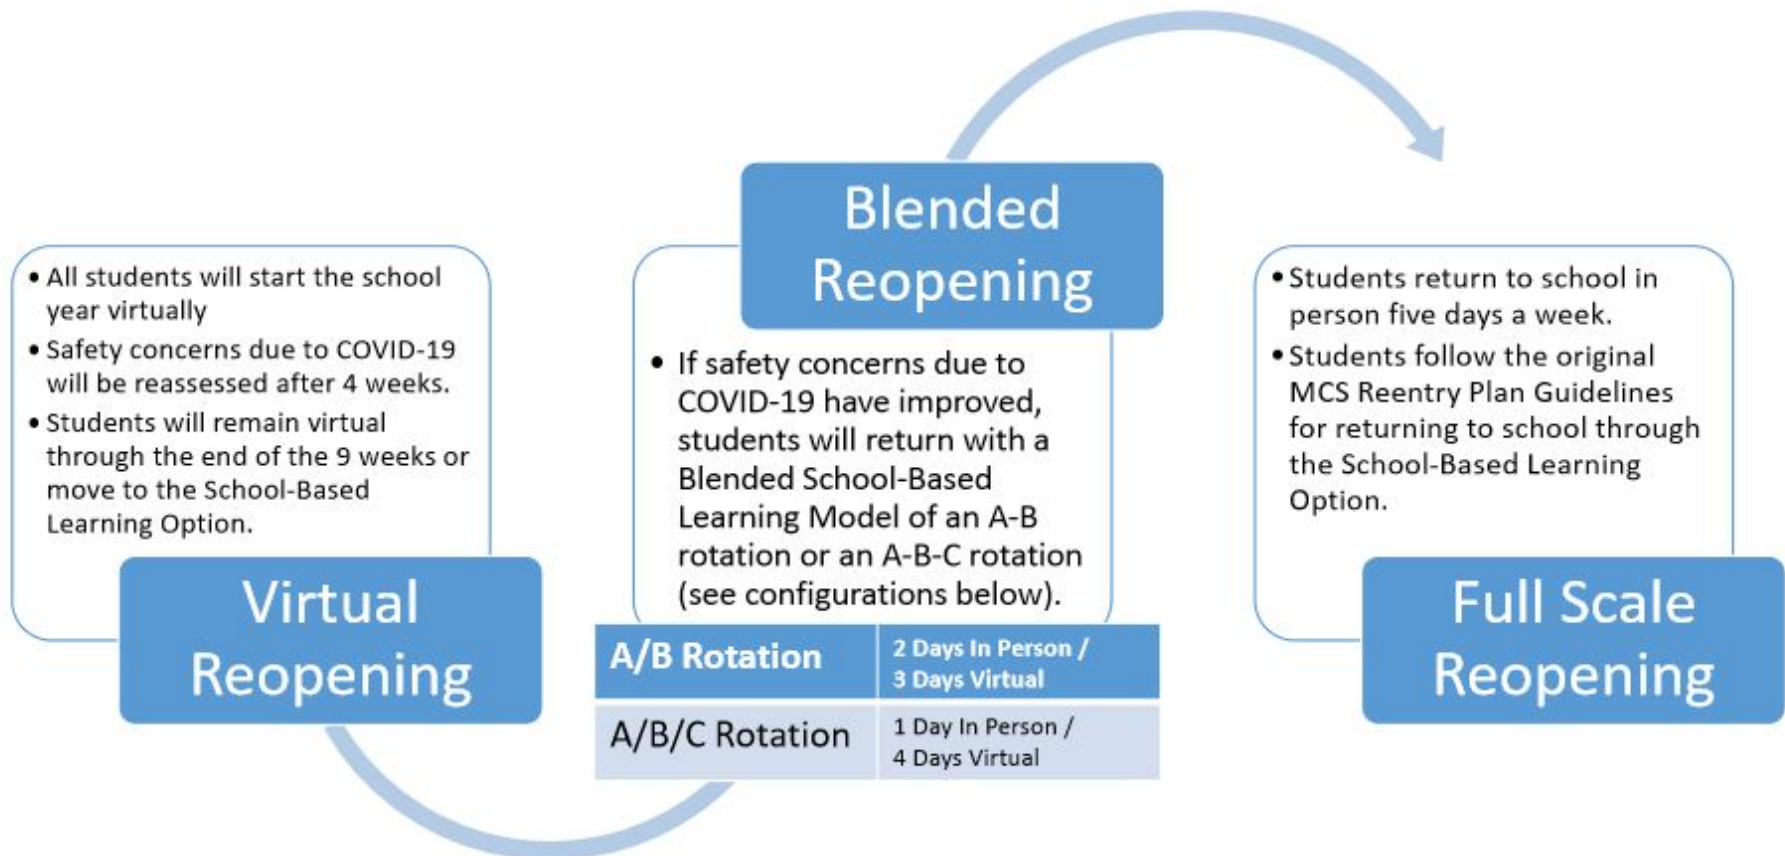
• All students will start the school year virtually
• Safety concerns due to COVID-19 will be reassessed after 4 weeks.
• Students will remain virtual through the end of the 9 weeks or move to the School-Based Learning Option.

Virtual Reopening

Blended Reopening

• If safety concerns due to COVID-19 have improved, students will return with a Blended School-Based Learning Model of an A-B rotation or an A-B-C rotation (see configurations below).

| A/B Rotation | 2 Days In Person / 3 Days Virtual |
|---|---|
| A/B/C Rotation | 1 Day In Person / 4 Days Virtual |

• Students return to school in person five days a week.
• Students follow the original MCS Reentry Plan Guidelines for returning to school through the School-Based Learning Option.

Full Scale Reopening